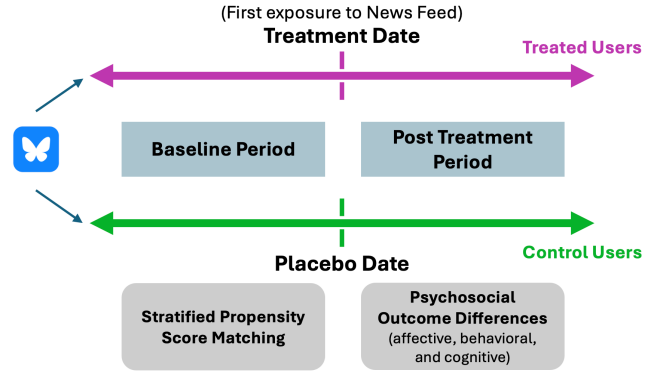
(First exposure to News Feed)
Treatment Date

Treated Users

Baseline Period

Post Treatment Period

Control Users

Placebo Date

Stratified Propensity Score Matching

Psychosocial Outcome Differences (affective, behavioral, and cognitive)